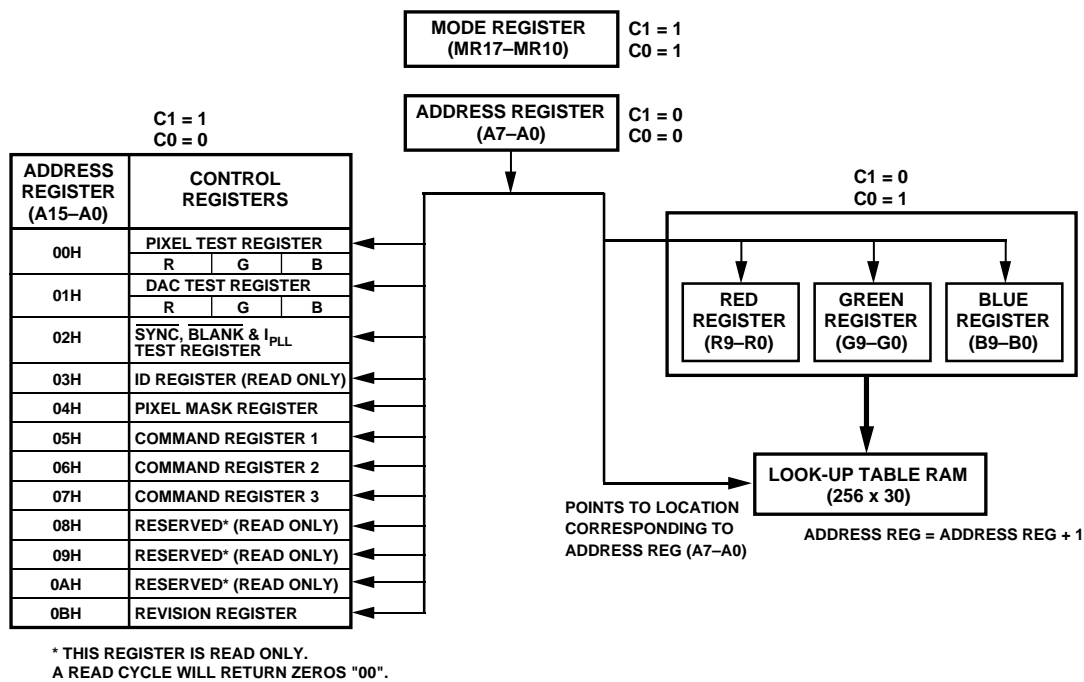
MODE REGISTER (MR17–MR10)

C1 = 1
C0 = 1

ADDRESS REGISTER (A7–A0)

C1 = 0
C0 = 0

C1 = 1
C0 = 0

| ADDRESS REGISTER (A15–A0) | CONTROL REGISTERS |
|---|---|
| 00H | PIXEL TEST REGISTER<br>R G B |
| 01H | DAC TEST REGISTER<br>R G B |
| 02H | $\overline{\text{SYNC}}$, $\overline{\text{BLANK}}$ & $I_{PLL}$ TEST REGISTER |
| 03H | ID REGISTER (READ ONLY) |
| 04H | PIXEL MASK REGISTER |
| 05H | COMMAND REGISTER 1 |
| 06H | COMMAND REGISTER 2 |
| 07H | COMMAND REGISTER 3 |
| 08H | RESERVED* (READ ONLY) |
| 09H | RESERVED* (READ ONLY) |
| 0AH | RESERVED* (READ ONLY) |
| 0BH | REVISION REGISTER |

C1 = 0
C0 = 1

RED REGISTER (R9–R0)

GREEN REGISTER (G9–G0)

BLUE REGISTER (B9–B0)

LOOK-UP TABLE RAM (256 x 30)

POINTS TO LOCATION CORRESPONDING TO ADDRESS REG (A7–A0)

ADDRESS REG = ADDRESS REG + 1

* THIS REGISTER IS READ ONLY.
A READ CYCLE WILL RETURN ZEROS "00".